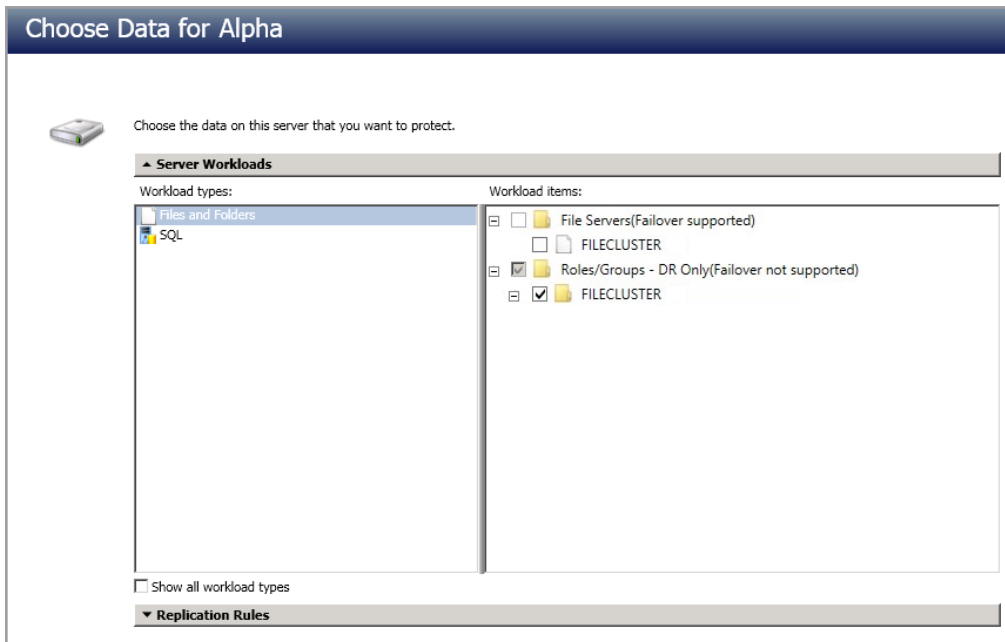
Choose Data for Alpha

Choose the data on this server that you want to protect.

▲ Server Workloads

Workload types:

Files and Folders

SQL

Workload items:

File Servers(Failover supported)

FILECLUSTER

Roles/Groups - DR Only(Failover not supported)

FILECLUSTER

Show all workload types

▼ Replication Rules